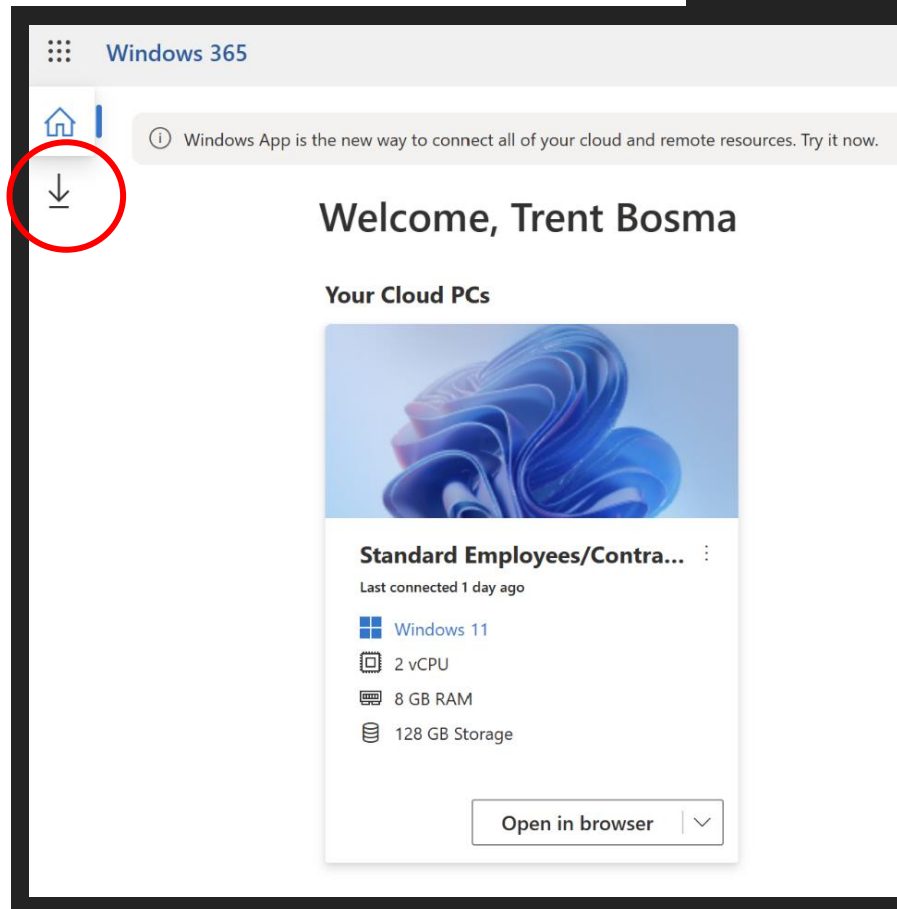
Windows 365

Windows App is the new way to connect all of your cloud and remote resources. Try it now.

Welcome, Trent Bosma

Your Cloud PCs

Standard Employees/Contra...

Last connected 1 day ago

Windows 11

2 vCPU

8 GB RAM

128 GB Storage

Open in browser